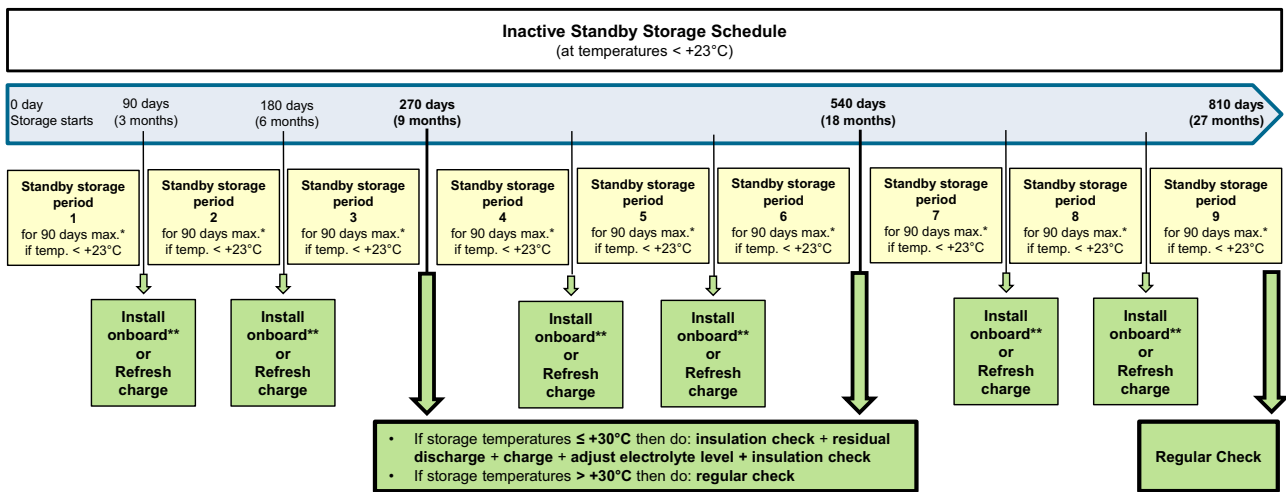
Inactive Standby Storage Schedule
(at temperatures < +23°C)

0 day
Storage starts

90 days
(3 months)

180 days
(6 months)

270 days
(9 months)

540 days
(18 months)

810 days
(27 months)

Standby storage period
1
for 90 days max.*
if temp. < +23°C

Standby storage period
2
for 90 days max.*
if temp. < +23°C

Standby storage period
3
for 90 days max.*
if temp. < +23°C

Standby storage period
4
for 90 days max.*
if temp. < +23°C

Standby storage period
5
for 90 days max.*
if temp. < +23°C

Standby storage period
6
for 90 days max.*
if temp. < +23°C

Standby storage period
7
for 90 days max.*
if temp. < +23°C

Standby storage period
8
for 90 days max.*
if temp. < +23°C

Standby storage period
9
for 90 days max.*
if temp. < +23°C

Install onboard** or Refresh charge

Install onboard** or Refresh charge

Install onboard** or Refresh charge

Install onboard** or Refresh charge

Install onboard** or Refresh charge

Install onboard** or Refresh charge

- If storage temperatures ≤ +30°C then do: insulation check + residual discharge + charge + adjust electrolyte level + insulation check
- If storage temperatures > +30°C then do: regular check

Regular Check